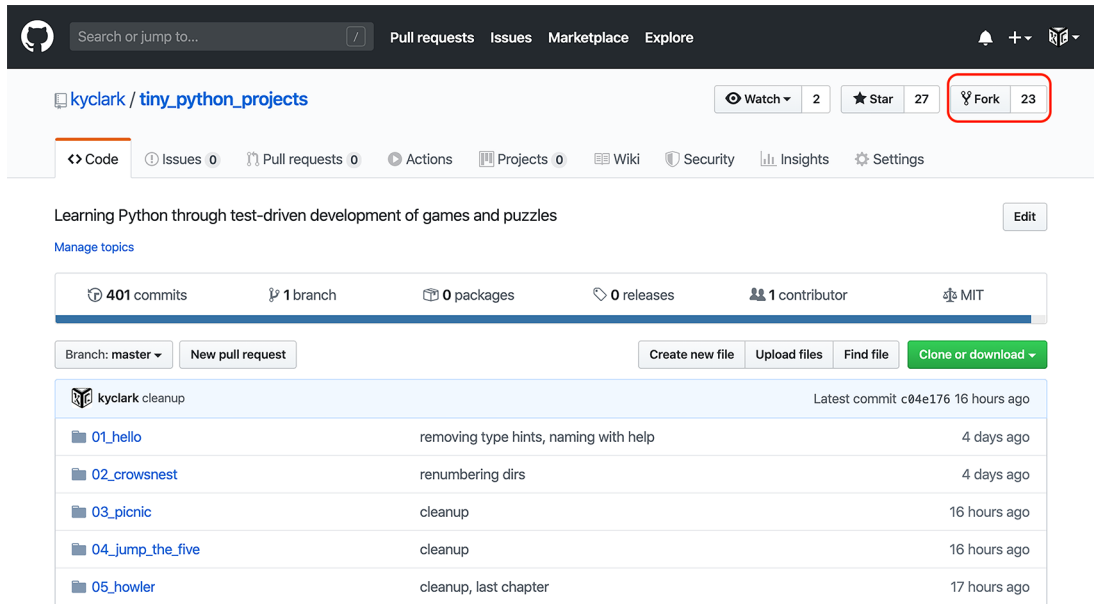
Search or jump to... /

Pull requests Issues Marketplace Explore

+

kyclark / tiny_python_projects

Watch 2 Star 27 Fork 23

<> Code Issues 0 Pull requests 0 Actions Projects 0 Wiki Security Insights Settings

Learning Python through test-driven development of games and puzzles

Edit

Manage topics

401 commits 1 branch 0 packages 0 releases 1 contributor MIT

Branch: master New pull request Create new file Upload files Find file Clone or download

kyclark cleanup Latest commit c04e176 16 hours ago

| | | |
|---|---|---|
| 01_hello | removing type hints, naming with help | 4 days ago |
| 02_crowsnest | renumbering dirs | 4 days ago |
| 03_picnic | cleanup | 16 hours ago |
| 04_jump_the_five | cleanup | 16 hours ago |
| 05_howler | cleanup, last chapter | 17 hours ago |